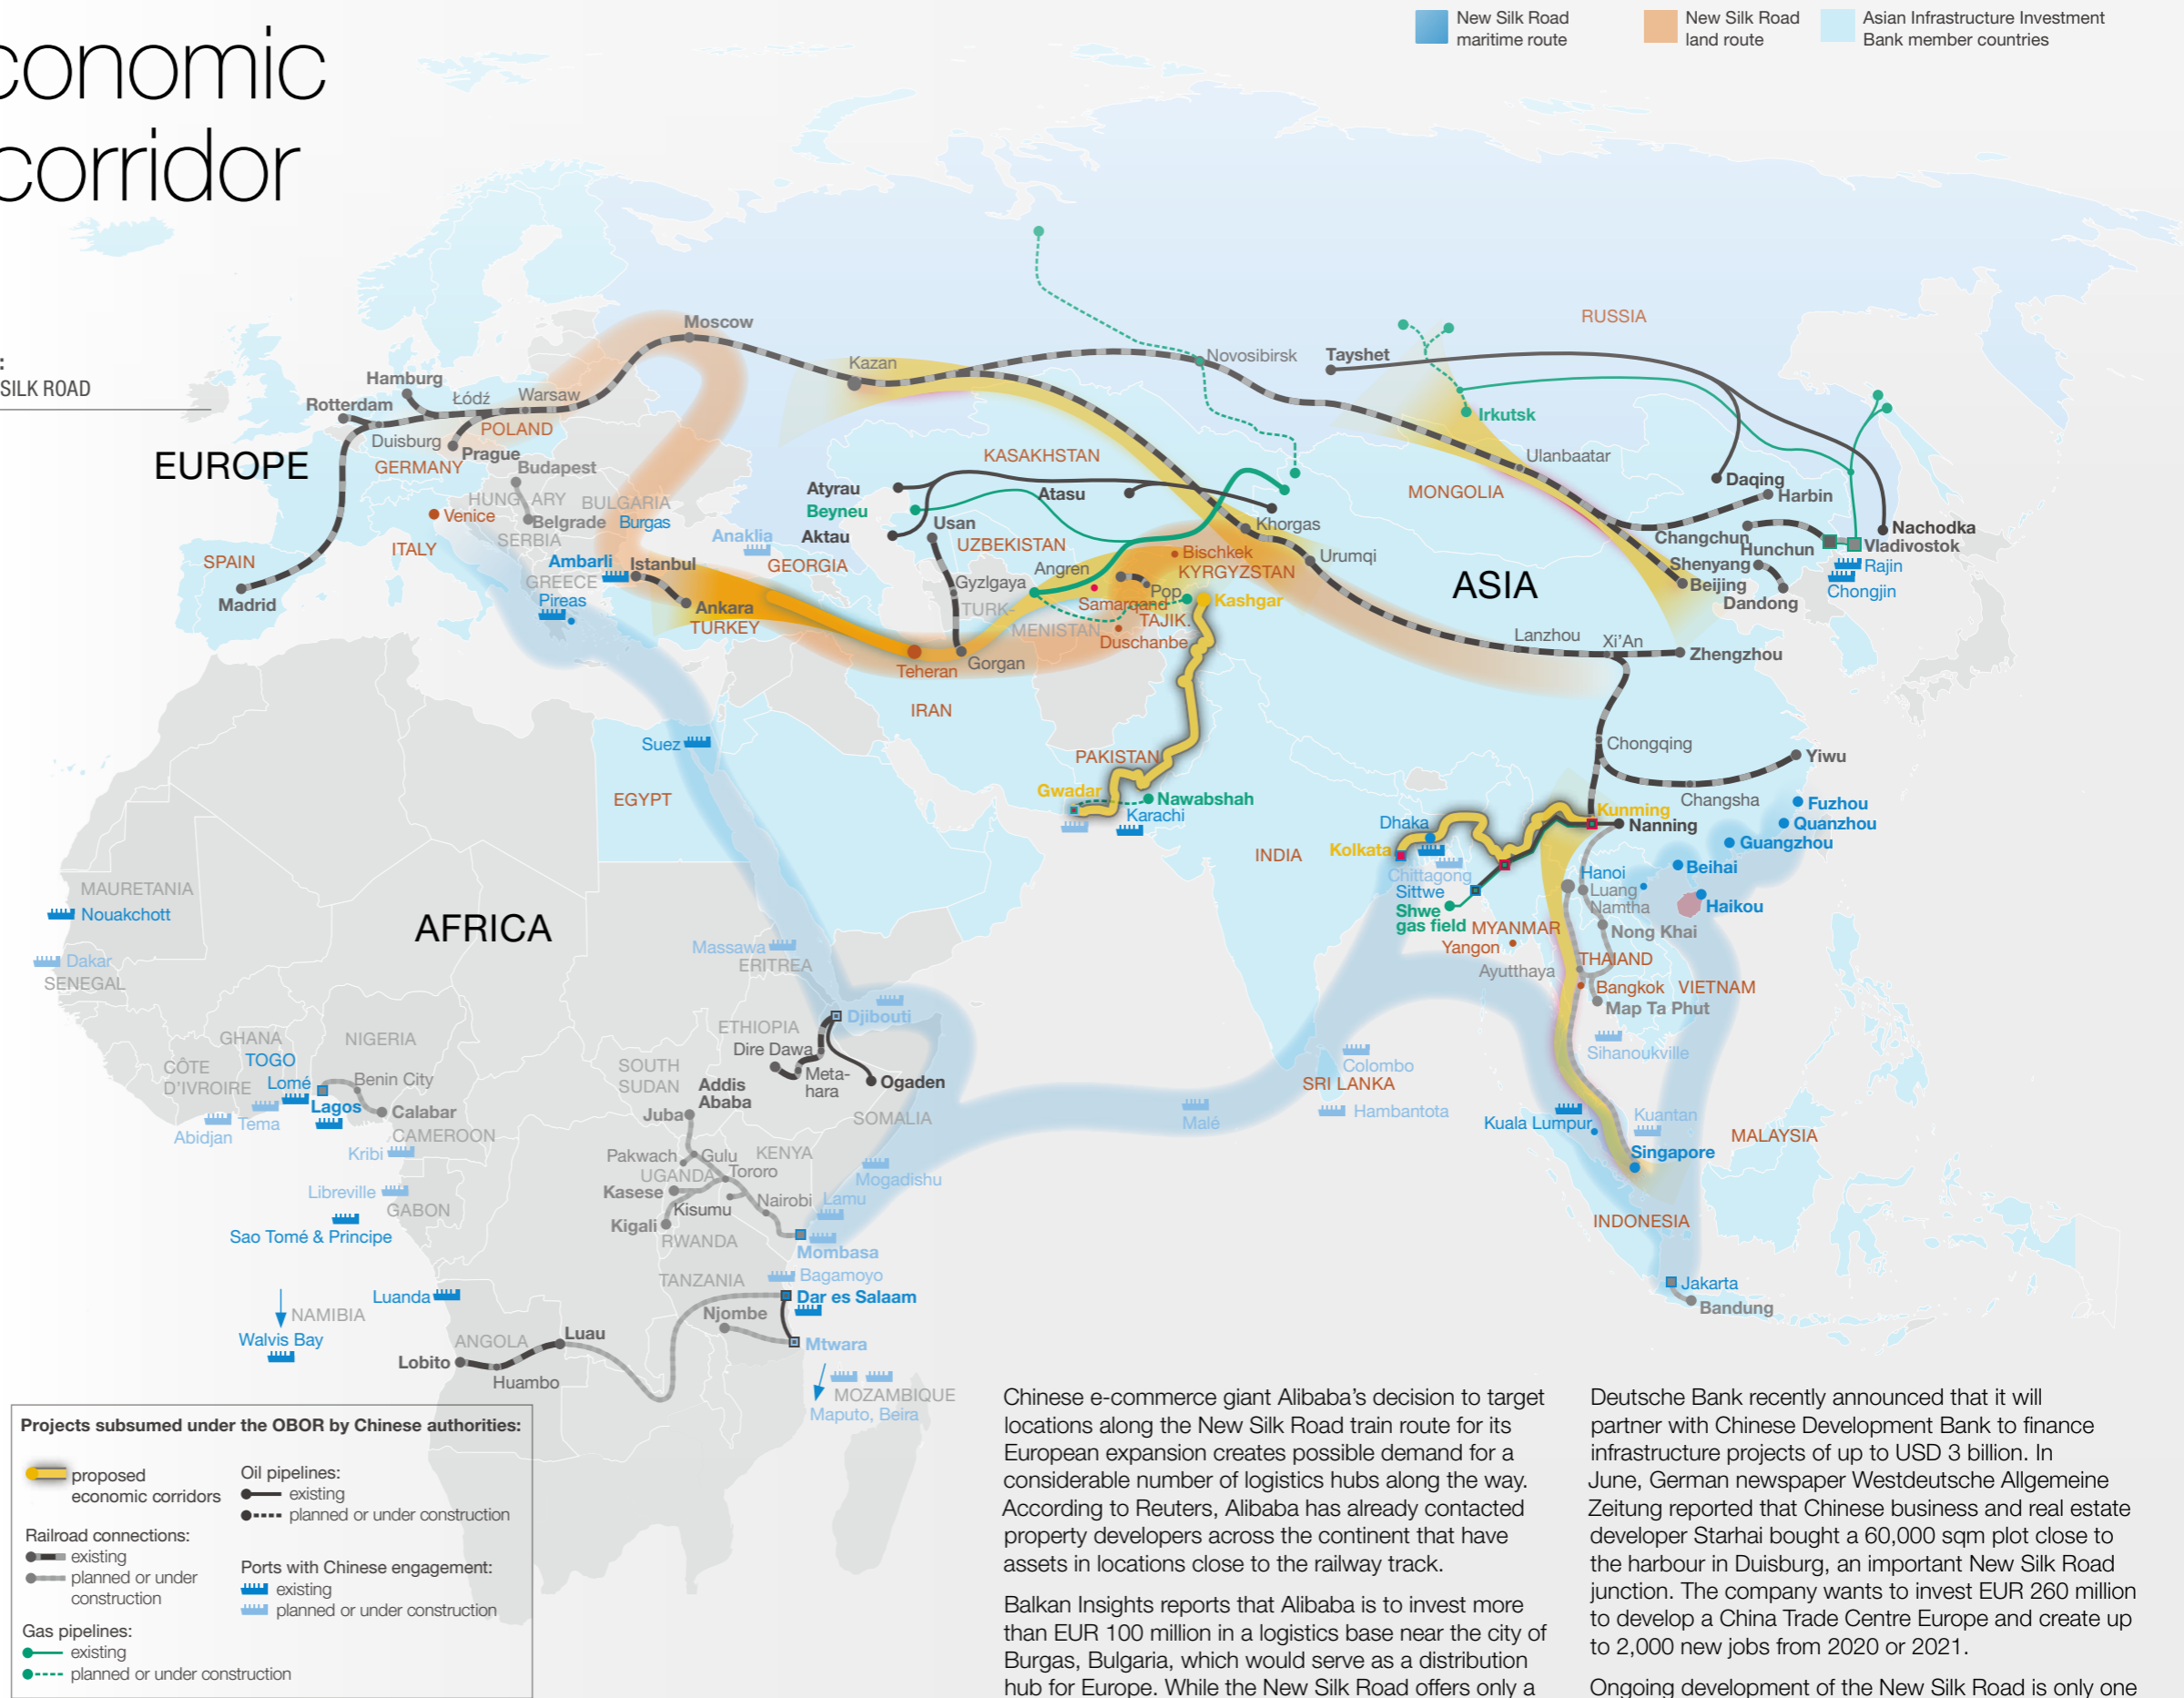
conomic
corridor

New Silk Road maritime route
New Silk Road land route
Asian Infrastructure Investment Bank member countries

SILK ROAD

EUROPE
Moscow
Kazan
Hamburg
Rotterdam
Łódź
Warsaw
POLAND
Duisburg
Prague
GERMANY
Budapest
HUNGARY
BULGARIA
Venice
Belgrade
Burgas
SERBIA
SPAIN
ITALY
Madrid
GREECE
Pireas
Ambarli
Istanbul
Anaklia
GEORGIA
Ankara
TURKEY
Atyrau
Beyneu
Aktau
Atasu
Usan
KASAKHSTAN
UZBEKISTAN
Gyzlgaya
TURKMENISTAN
Angren
Samarqand
Pop
Bischkek
KYRGYZSTAN
TAJIK.
Duschanbe
Kashgar
Khorgas
Urumqi
Teheran
Gorgan
IRAN
Novosibirsk
Tayshet
RUSSIA
Irkutsk
Ulanbaatar
MONGOLIA
Daqing
Harbin
Nachodka
Vladivostok
Changchun
Hunchun
Rajin
Chongjin
Shenyang
Beijing
Dandong
ASIA
Lanzhou
Xi'An
Zhengzhou
Chongqing
Yiwu
Changsha
Fuzhou
Quanzhou
Guangzhou
Kunming
Nanning
Beihai
Haikou
Hanoi
Luang Namtha
Nong Khai
PAKISTAN
Gwadar
Nawabshah
Karachi
INDIA
Dhaka
Kolkata
Chittagong
Sittwe
Shwe gas field
MYANMAR
Yangon
Ayutthaya
THAILAND
Bangkok
VIETNAM
Map Ta Phut
Sihanoukville
Colombo
SRI LANKA
Hambantota
Malé
Kuala Lumpur
Kuantan
MALAYSIA
Singapore
INDONESIA
Jakarta
Bandung
Suez
EGYPT
AFRICA
MAURETANIA
Nouakchott
Dakar
SENEGAL
Massawa
ERITREA
Djibouti
ETHIOPIA
Dire Dawa
Metahara
Ogaden
Addis Ababa
SOUTH SUDAN
Juba
SOMALIA
GHANA
NIGERIA
CÔTE D'IVOIRE
TOGO
Lomé
Benin City
Lagos
Calabar
Tema
Abidjan
CAMEROON
Kribi
Libreville
GABON
Sao Tomé & Principe
Pakwach
Gulu
KENYA
UGANDA
Tororo
Kasese
Nairobi
Lamu
Mogadishu
Kisumu
Kigali
RWANDA
Mombasa
TANZANIA
Bagamoyo
Dar es Salaam
Njombe
Mtwara
Luanda
NAMIBIA
Walvis Bay
ANGOLA
Luau
Lobito
Huambo
MOZAMBIQUE
Maputo, Beira

Projects subsumed under the OBOR by Chinese authorities:
proposed economic corridors
Oil pipelines:
existing
planned or under construction
Railroad connections:
existing
planned or under construction
Ports with Chinese engagement:
existing
planned or under construction
Gas pipelines:
existing
planned or under construction

Chinese e-commerce giant Alibaba's decision to target locations along the New Silk Road train route for its European expansion creates possible demand for a considerable number of logistics hubs along the way. According to Reuters, Alibaba has already contacted property developers across the continent that have assets in locations close to the railway track.

Balkan Insights reports that Alibaba is to invest more than EUR 100 million in a logistics base near the city of Burgas, Bulgaria, which would serve as a distribution hub for Europe. While the New Silk Road offers only a

Deutsche Bank recently announced that it will partner with Chinese Development Bank to finance infrastructure projects of up to USD 3 billion. In June, German newspaper Westdeutsche Allgemeine Zeitung reported that Chinese business and real estate developer Starhai bought a 60,000 sqm plot close to the harbour in Duisburg, an important New Silk Road junction. The company wants to invest EUR 260 million to develop a China Trade Centre Europe and create up to 2,000 new jobs from 2020 or 2021.

Ongoing development of the New Silk Road is only one